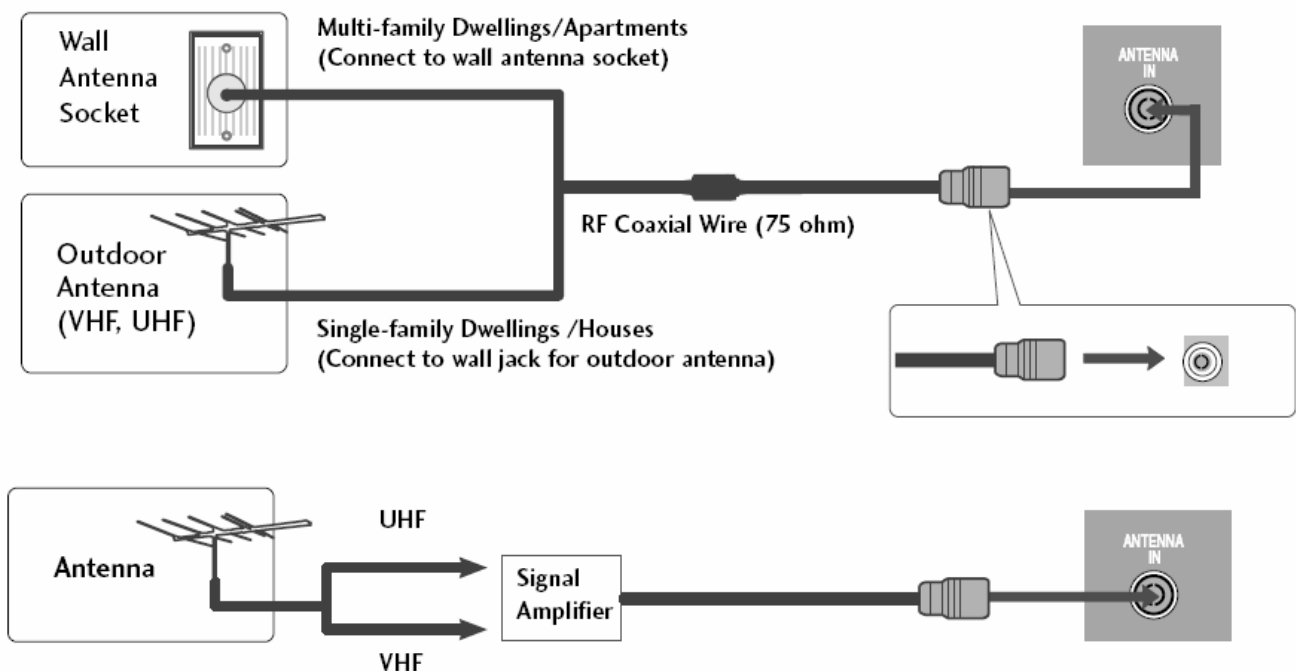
Wall Antenna Socket

Multi-family Dwellings/Apartments
(Connect to wall antenna socket)

ANTENNA IN

Outdoor Antenna (VHF, UHF)

RF Coaxial Wire (75 ohm)

Single-family Dwellings /Houses
(Connect to wall jack for outdoor antenna)

Antenna

UHF

Signal Amplifier

VHF

ANTENNA IN